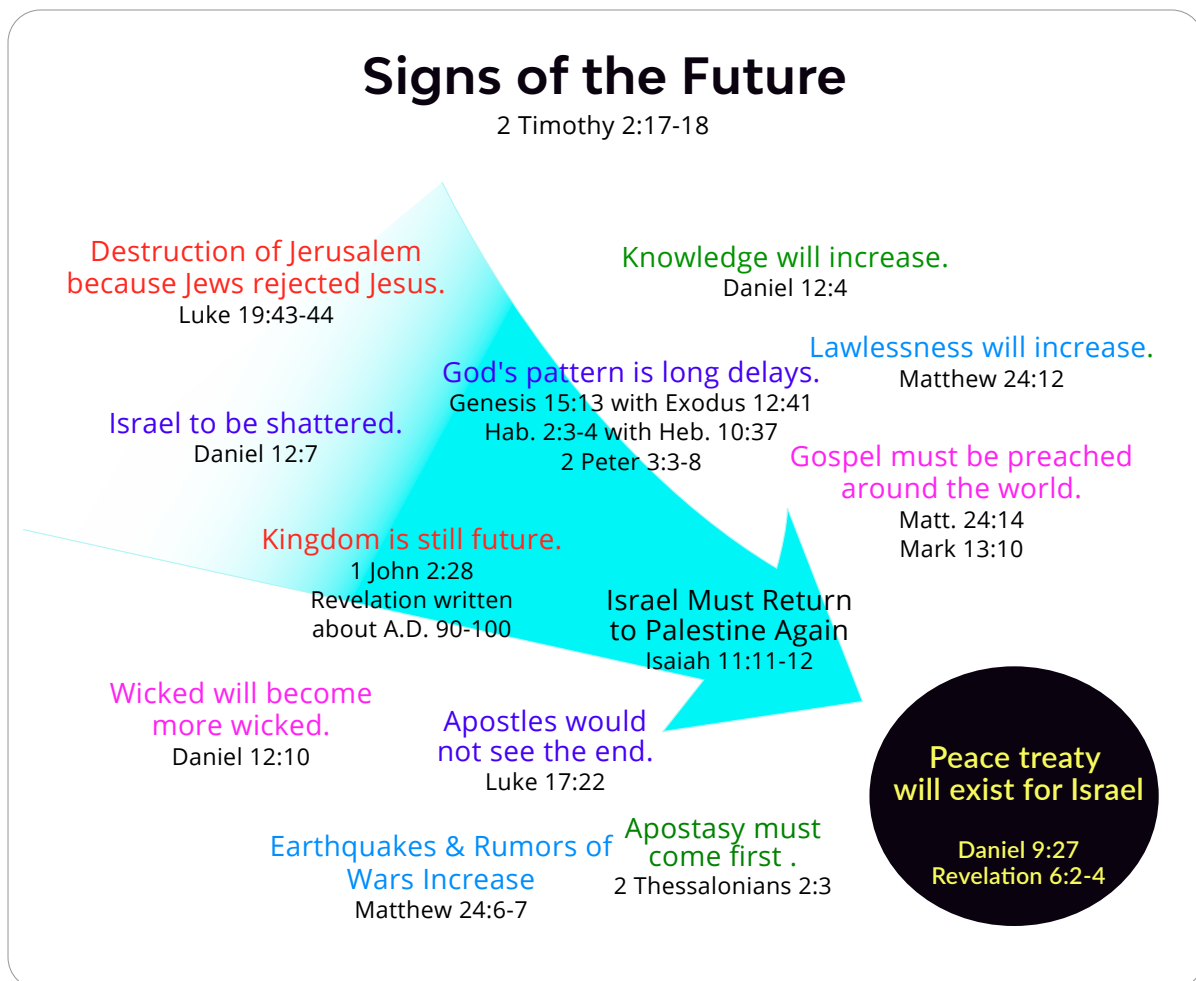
Signs of the Future
2 Timothy 2:17-18

Destruction of Jerusalem because Jews rejected Jesus.
Luke 19:43-44

Knowledge will increase.
Daniel 12:4

Lawlessness will increase.
Matthew 24:12

God's pattern is long delays.
Genesis 15:13 with Exodus 12:41
Hab. 2:3-4 with Heb. 10:37
2 Peter 3:3-8

Israel to be shattered.
Daniel 12:7

Gospel must be preached around the world.
Matt. 24:14
Mark 13:10

Kingdom is still future.
1 John 2:28
Revelation written about A.D. 90-100

Israel Must Return to Palestine Again
Isaiah 11:11-12

Wicked will become more wicked.
Daniel 12:10

Apostles would not see the end.
Luke 17:22

Peace treaty will exist for Israel
Daniel 9:27
Revelation 6:2-4

Earthquakes & Rumors of Wars Increase
Matthew 24:6-7

Apostasy must come first .
2 Thessalonians 2:3